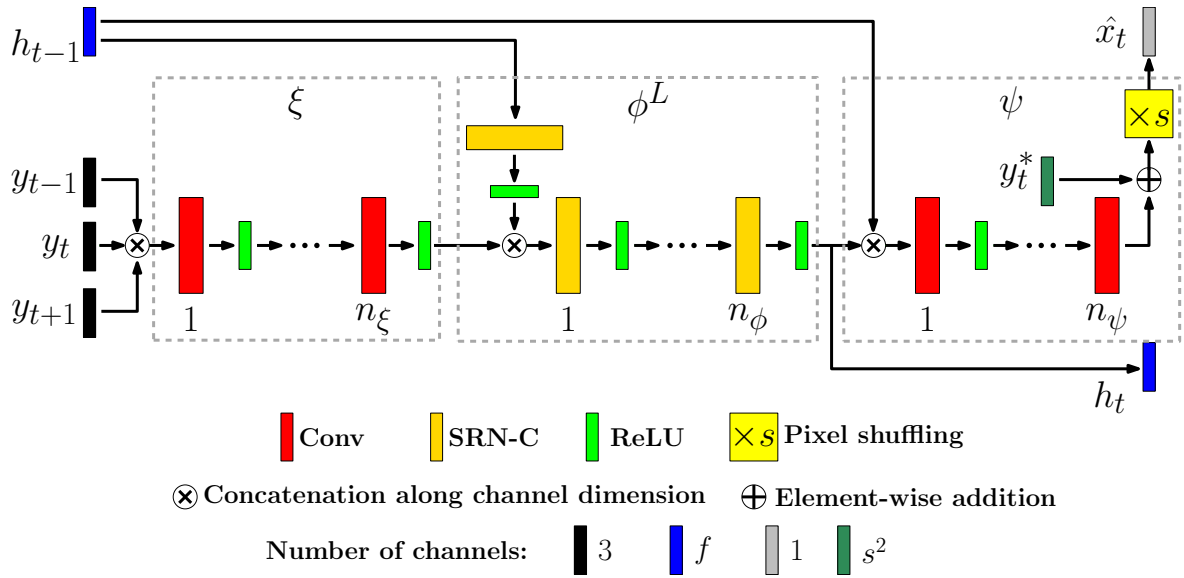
$h_{t-1}$

$\hat{x}_t$

$\xi$

$\phi^L$

$\psi$

$\times s$

$y_{t-1}$

$y_t^*$

$y_t$

$y_{t+1}$

1

$n_\xi$

1

$n_\phi$

1

$n_\psi$

$h_t$

Conv SRN-C ReLU $\times s$ Pixel shuffling

Concatenation along channel dimension Element-wise addition

Number of channels: 3 $f$ 1 $s^2$